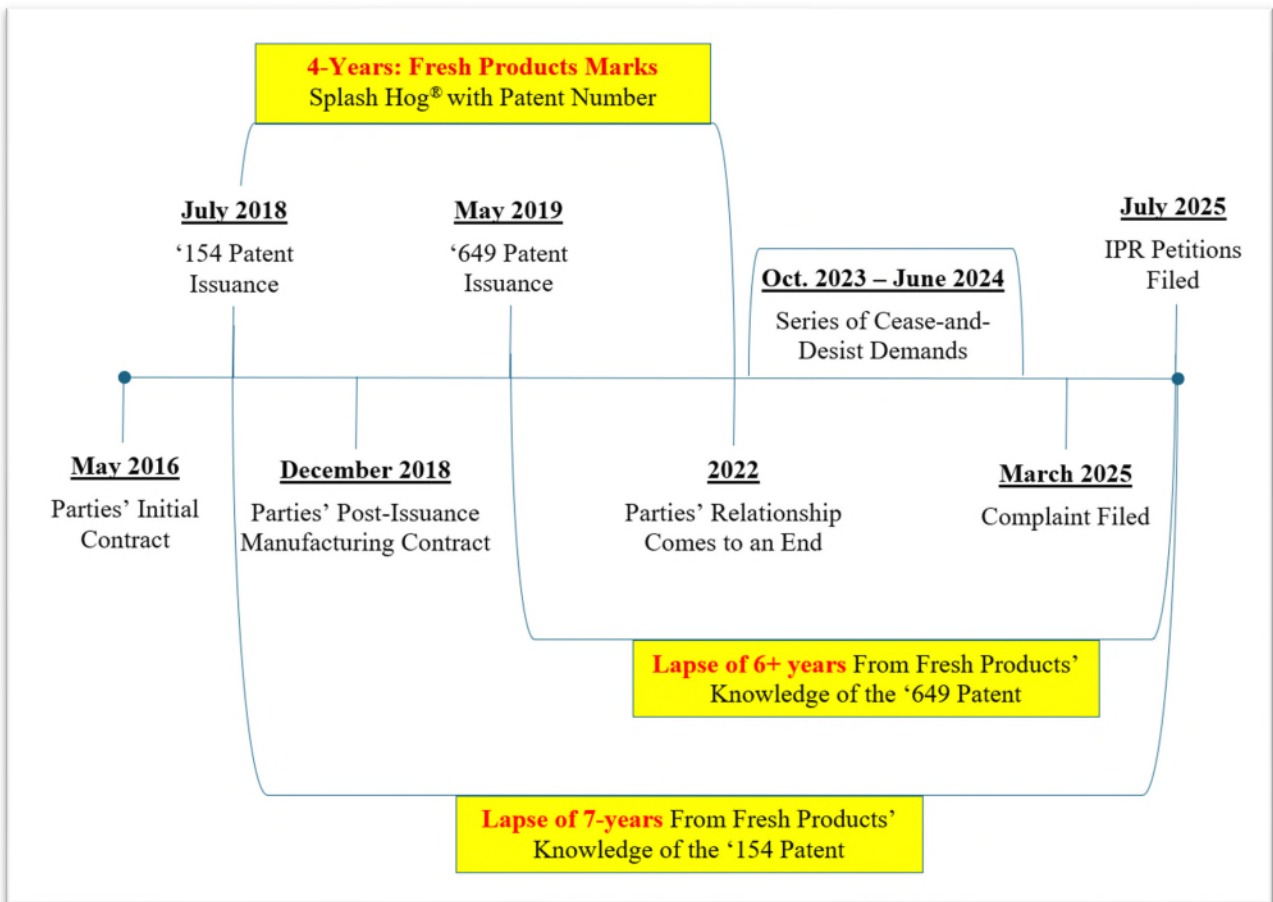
4-Years: Fresh Products Marks
Splash Hog® with Patent Number

July 2018
'154 Patent Issuance

May 2019
'649 Patent Issuance

Oct. 2023 – June 2024
Series of Cease-and-Desist Demands

July 2025
IPR Petitions Filed

May 2016
Parties' Initial Contract

December 2018
Parties' Post-Issuance Manufacturing Contract

2022
Parties' Relationship Comes to an End

March 2025
Complaint Filed

Lapse of 6+ years From Fresh Products' Knowledge of the '649 Patent

Lapse of 7-years From Fresh Products' Knowledge of the '154 Patent